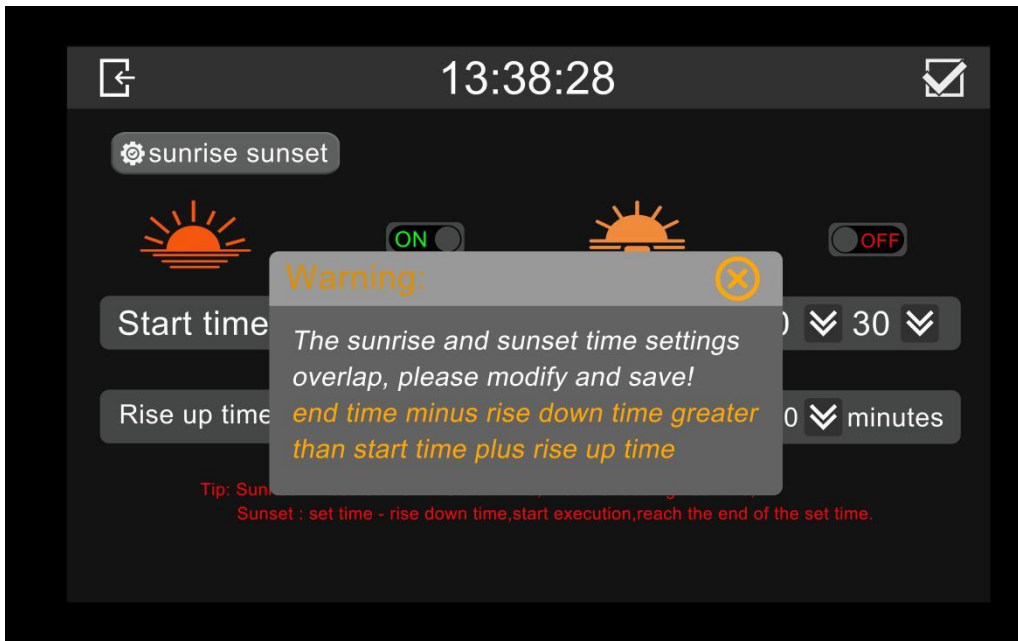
13:38:28

sunrise sunset

ON

OFF

Start time

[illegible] 30

Rise up time

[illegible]0 minutes

Tip: Sun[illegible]

Sunset : set time - rise down time,start execution,reach the end of the set time.

Warning:

The sunrise and sunset time settings overlap, please modify and save!
end time minus rise down time greater than start time plus rise up time